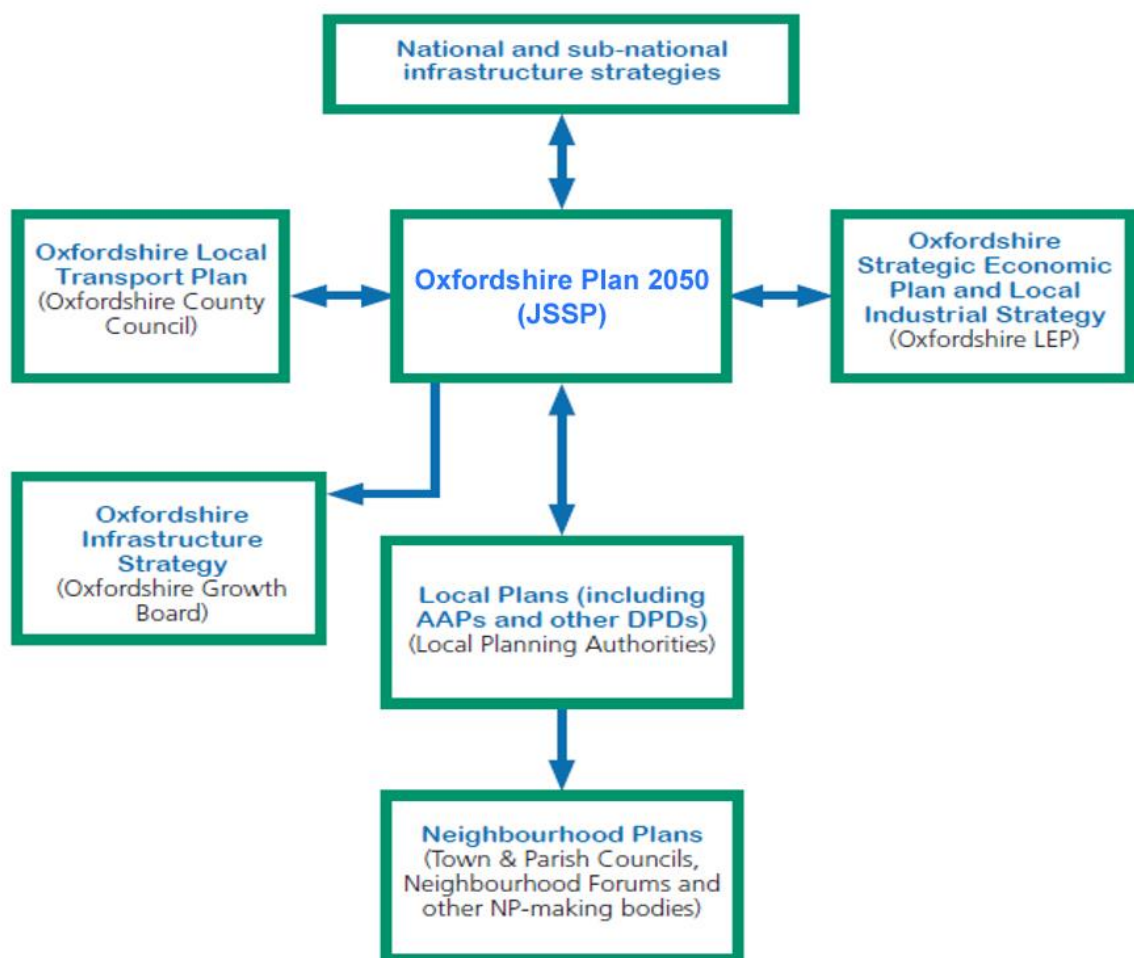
National and sub-national infrastructure strategies

Oxfordshire Local Transport Plan
(Oxfordshire County Council)

Oxfordshire Plan 2050 (JSSP)

Oxfordshire Strategic Economic Plan and Local Industrial Strategy
(Oxfordshire LEP)

Oxfordshire Infrastructure Strategy
(Oxfordshire Growth Board)

Local Plans (including AAPs and other DPDs)
(Local Planning Authorities)

Neighbourhood Plans
(Town & Parish Councils, Neighbourhood Forums and other NP-making bodies)